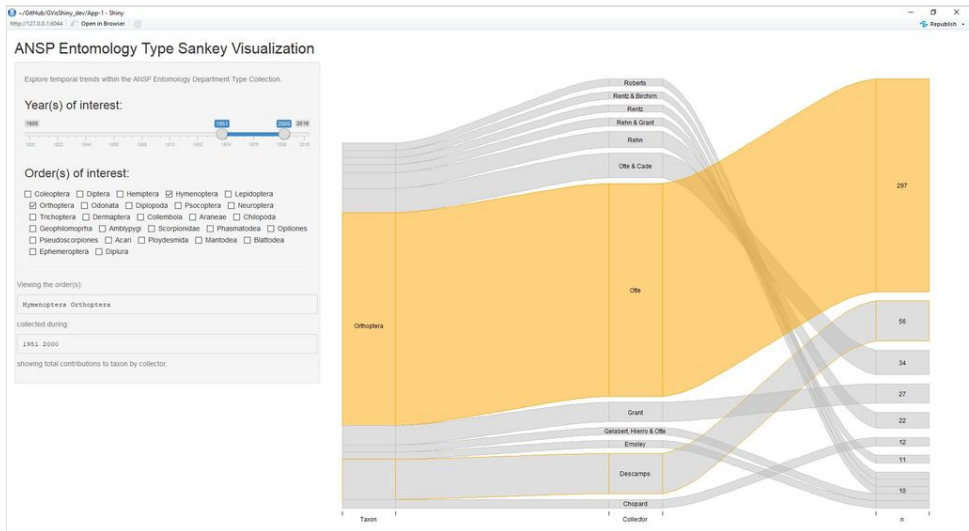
~/GitHub/GVisShiny_dev/App-1 - Shiny
http://127.0.0.1:6044 | Open in Browser
Republish

ANSP Entomology Type Sankey Visualization

Explore temporal trends within the ANSP Entomology Department Type Collection.

Year(s) of interest:

1800 1951 2000 2016

Order(s) of interest:

☐ Coleoptera ☐ Diptera ☐ Hemiptera ☑ Hymenoptera ☐ Lepidoptera ☑ Orthoptera ☐ Odonata ☐ Diplopoda ☐ Psocoptera ☐ Neuroptera ☐ Trichoptera ☐ Dermaptera ☐ Collembola ☐ Araneae ☐ Chilopoda ☐ Geophilomoprha ☐ Amblypygi ☐ Scorpionidae ☐ Phasmatodea ☐ Opiliones ☐ Pseudoscorpiones ☐ Acari ☐ Ploydesmida ☐ Mantodea ☐ Blattodea ☐ Ephemeroptera ☐ Dipiura

Viewing the order(s):

Hymenoptera Orthoptera

collected during:

1951 2000

showing total contributions to taxon by collector.

Roberts
Rentz & Birchim
Rentz
Rehn & Grant
Rehn
Otte & Cade
Orthoptera
Otte
Grant
Gelabert, Hierro & Otte
Emsley
Descamps
Chopard

297
56
34
27
22
12
11
10

Taxon
Collector
n